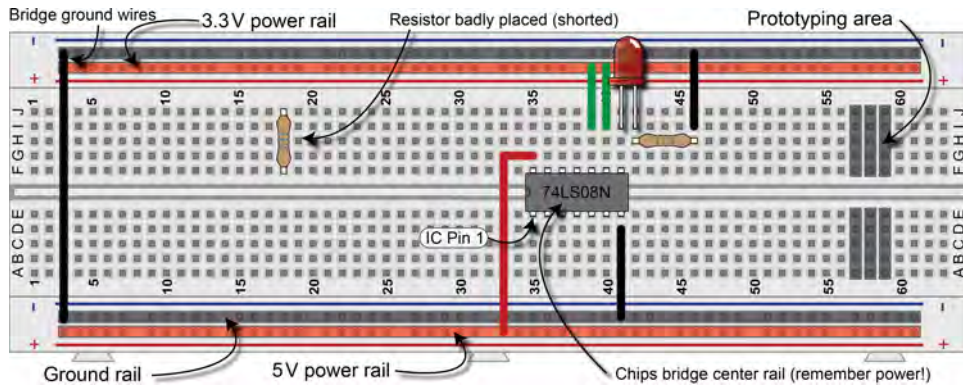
Bridge ground wires
3.3V power rail
Resistor badly placed (shorted)
Prototyping area
-
+
-
+
J I H G F
1 5 10 15 20 25 30 35 40 45 50 55 60
J I H G F
74LS08N
E D C B A
E D C B A
IC Pin 1
1 5 10 15 20 25 30 35 40 45 50 55 60
-
+
-
+
Ground rail
5V power rail
Chips bridge center rail (remember power!)